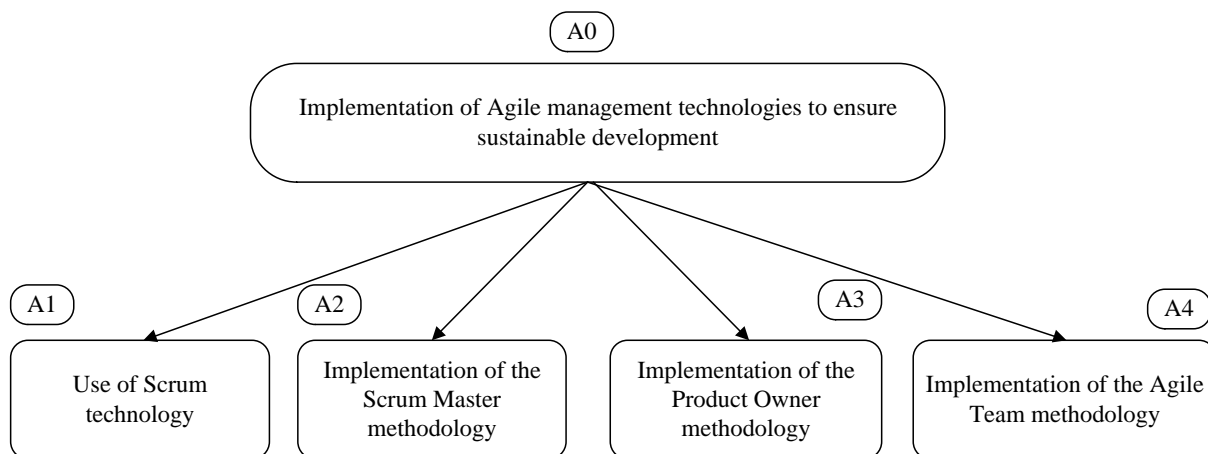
A0

Implementation of Agile management technologies to ensure sustainable development

A1

Use of Scrum technology

A2

Implementation of the Scrum Master methodology

A3

Implementation of the Product Owner methodology

A4

Implementation of the Agile Team methodology